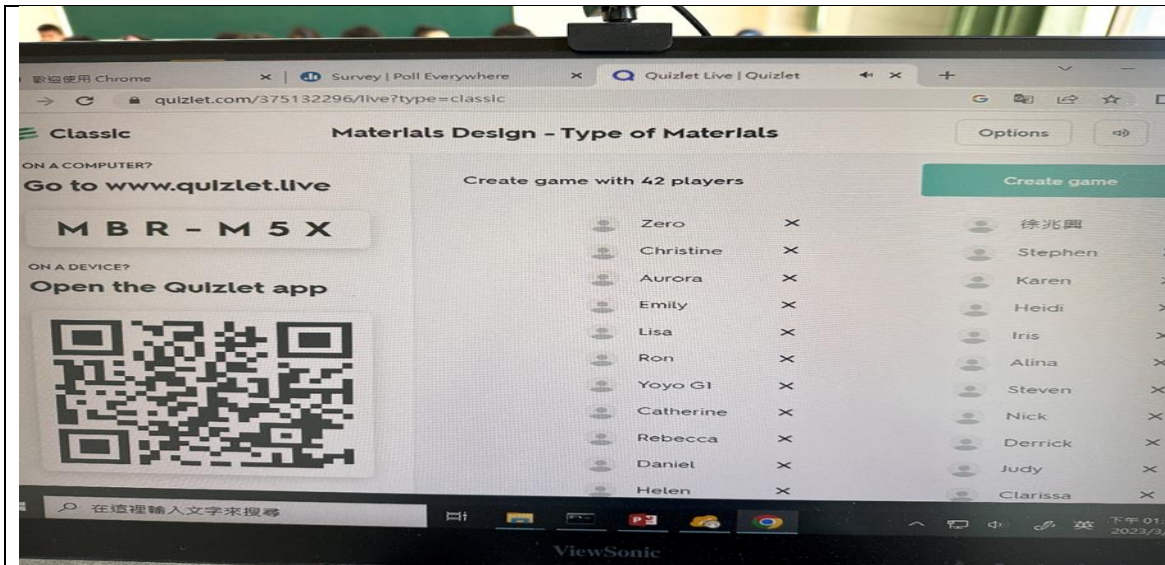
歡迎使用 Chrome × Survey | Poll Everywhere × Quizlet Live | Quizlet ×

quizlet.com/375132296/live?type=classic

Classic

Materials Design - Type of Materials

Options

ON A COMPUTER?

Go to www.quizlet.live

M B R - M 5 X

ON A DEVICE?

Open the Quizlet app

Create game with 42 players

Create game

Zero ×
Christine ×
Aurora ×
Emily ×
Lisa ×
Ron ×
Yoyo GI ×
Catherine ×
Rebecca ×
Daniel ×
Helen ×

徐兆興
Stephen
Karen
Heidi
Iris
Alina ×
Steven ×
Nick ×
Derrick ×
Judy ×
Clarissa ×

在這裡輸入文字來搜尋

英 下午 01:
2023/3/

ViewSonic